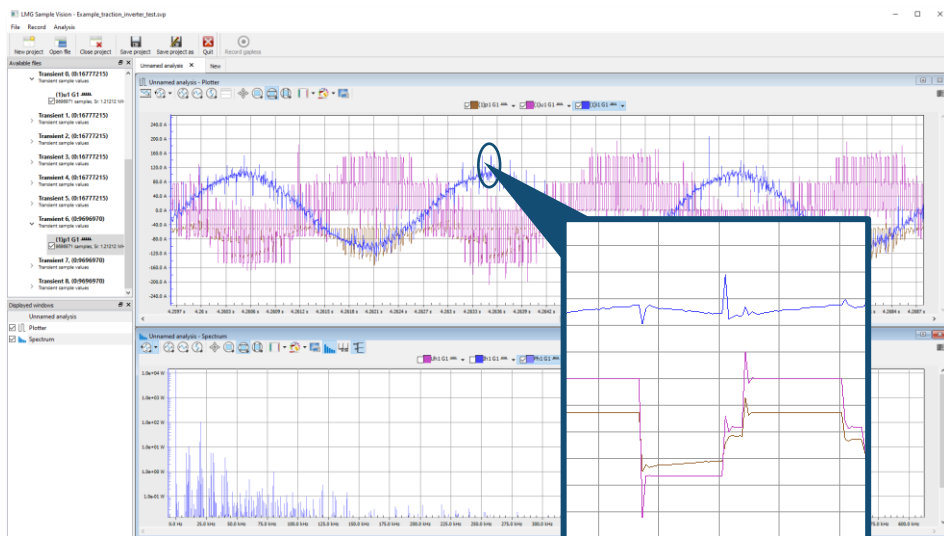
LMG Sample Vision - Example_traction_inverter_test.svp

File Record Analysis

New project Open file Close project Save project Save project as Quit Record gapless

Available files

Transient 0. (0:16777215)
Transient sample values
(1)u1 G1
9696971 samples; Sr. 1.21212 MHz

Transient 1. (0:16777215)
Transient sample values

Transient 2. (0:16777215)
Transient sample values

Transient 3. (0:16777215)
Transient sample values

Transient 4. (0:16777215)
Transient sample values

Transient 5. (0:16777215)
Transient sample values

Transient 6. (0:9696970)
Transient sample values
(1)u1 G1
9696971 samples; Sr. 1.21212 MHz

Transient 7. (0:9696970)
Transient sample values

Transient 8. (0:9696970)
Transient sample values

Displayed windows
Unnamed analysis
Plotter
Spectrum

Unnamed analysis New

Unnamed analysis - Plotter

(1)p1 G1 (1)u1 G1 (1)i1 G1

240.0 A
200.0 A
160.0 A
120.0 A
80.0 A
40.0 A
0.0 A
-40.0 A
-80.0 A
-120.0 A
-160.0 A
-200.0 A
-240.0 A

4.2597 s 4.26 s 4.2603 s 4.2606 s 4.2609 s 4.2612 s 4.2615 s 4.2618 s 4.2621 s 4.2624 s 4.2627 s 4.263 s 4.2633 s 4.2636 s 4.2639 s 4.2642 s 4.2084 s

Unnamed analysis - Spectrum

(1)h1 G1 (1)h1 G1 (1)Ph1 G1

1.0e+04 W
1.0e+03 W
1.0e+02 W
1.0e+01 W
1.0e+00 W
1.0e-01 W

0.0 Hz 25.0 kHz 50.0 kHz 75.0 kHz 100.0 kHz 125.0 kHz 150.0 kHz 175.0 kHz 200.0 kHz 225.0 kHz 250.0 kHz 275.0 kHz 300.0 kHz 475.0 kHz 500.0 kHz